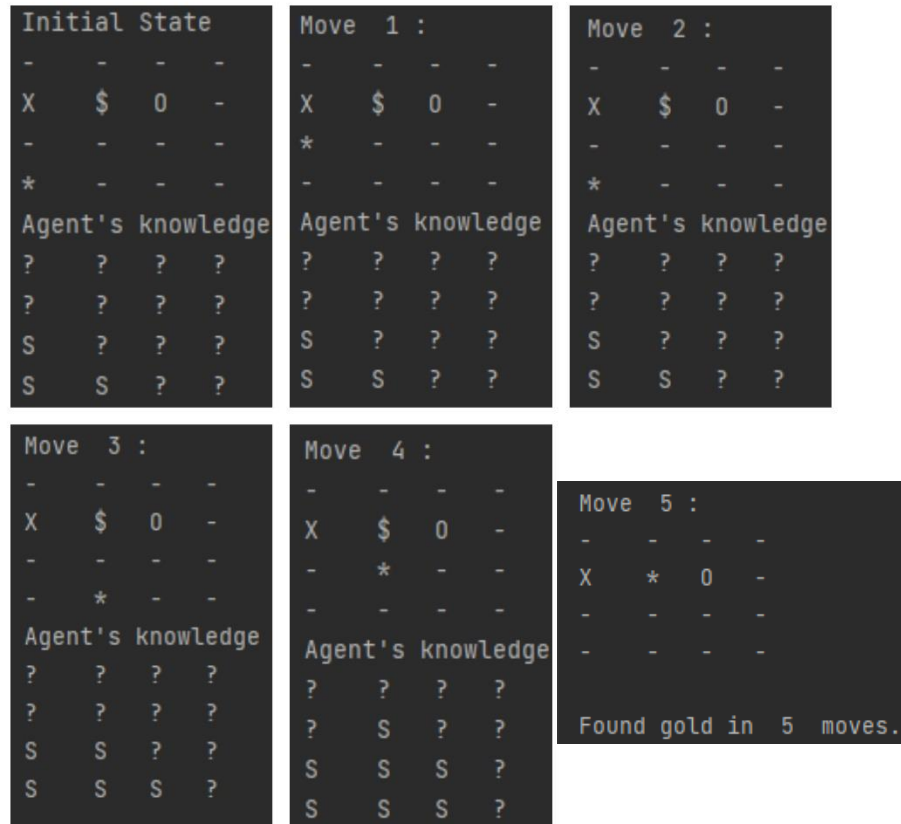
Initial State
- - - -
X $ 0 -
- - - -
* - - -
Agent's knowledge
? ? ? ?
? ? ? ?
S ? ? ?
S S ? ?

Move 1 :
- - - -
X $ 0 -
* - - -
- - - -
Agent's knowledge
? ? ? ?
? ? ? ?
S ? ? ?
S S ? ?

Move 2 :
- - - -
X $ 0 -
- - - -
* - - -
Agent's knowledge
? ? ? ?
? ? ? ?
S ? ? ?
S S ? ?

Move 3 :
- - - -
X $ 0 -
- - - -
- * - -
Agent's knowledge
? ? ? ?
? ? ? ?
S S ? ?
S S S ?

Move 4 :
- - - -
X $ 0 -
- * - -
- - - -
Agent's knowledge
? ? ? ?
? S ? ?
S S S ?
S S S ?

Move 5 :
- - - -
X * 0 -
- - - -
- - - -

Found gold in 5 moves.